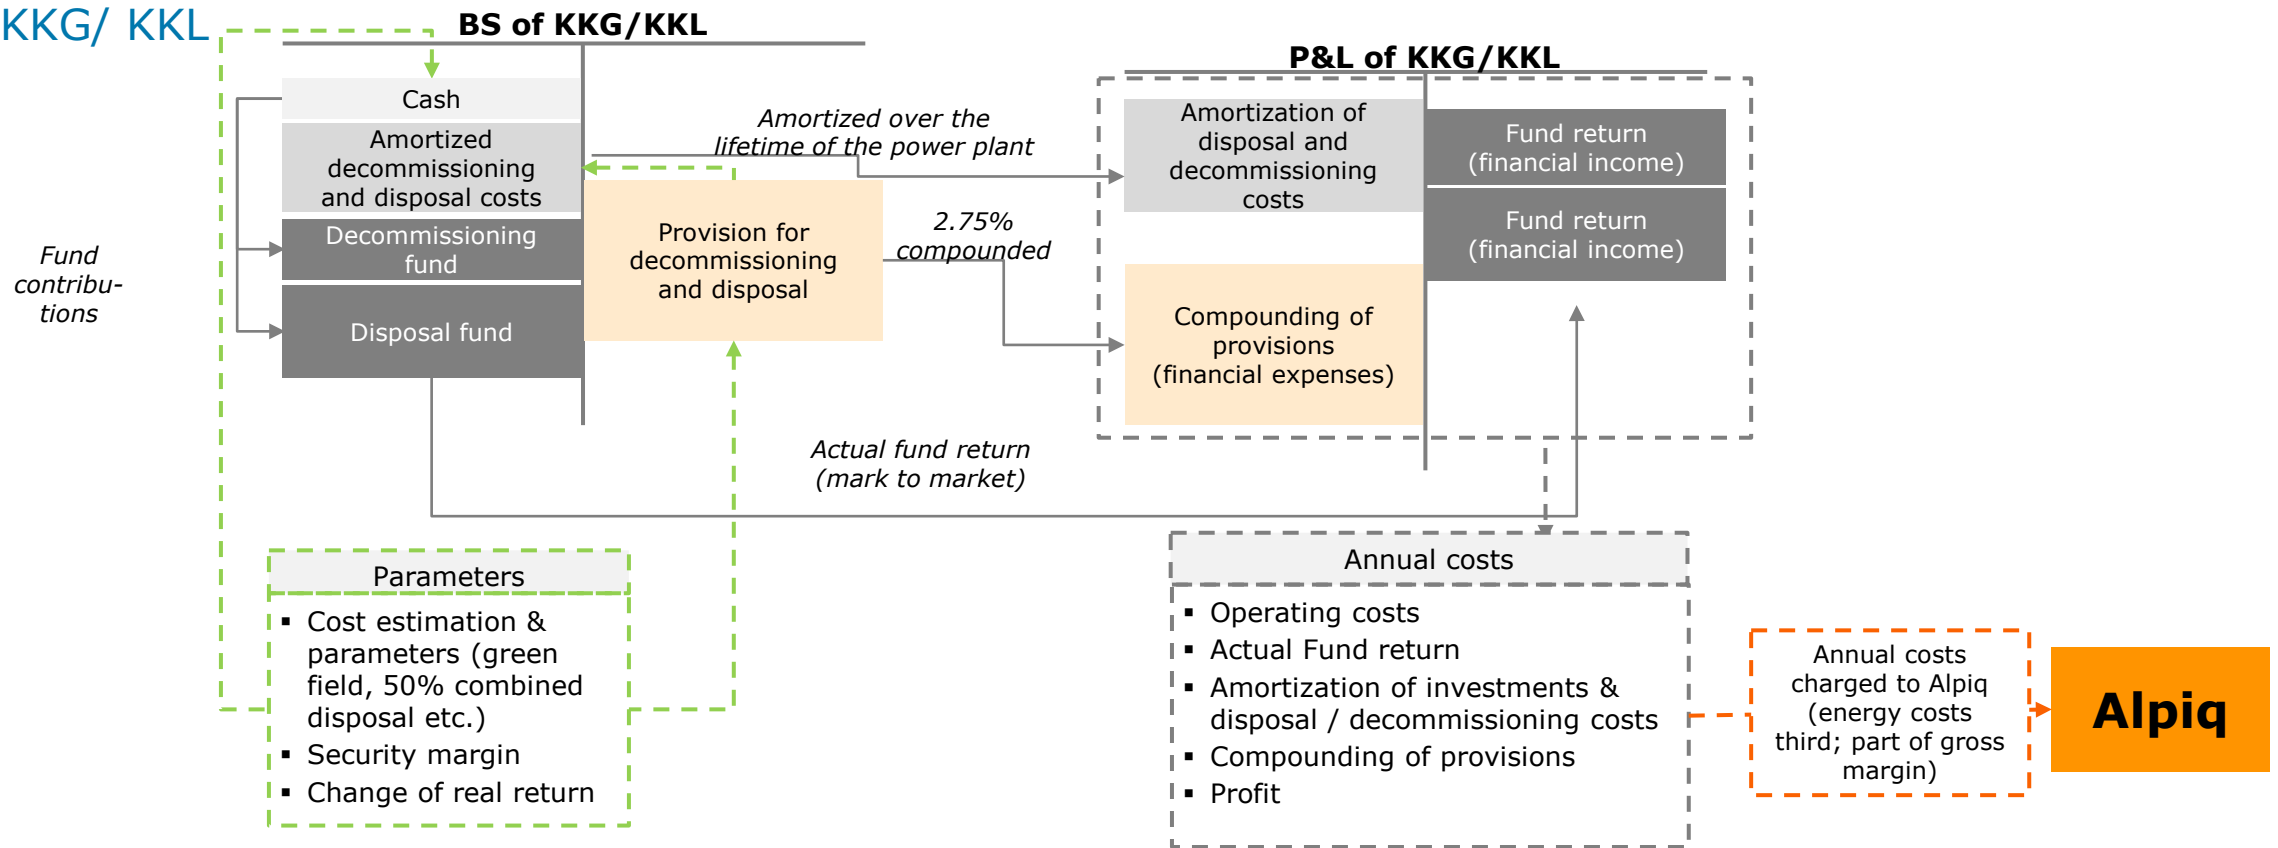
KKG/ KKL

BS of KKG/KKL

Cash

Amortized decommissioning and disposal costs

Decommissioning fund

Disposal fund

Fund contributions

Provision for decommissioning and disposal

Amortized over the lifetime of the power plant

2.75% compounded

P&L of KKG/KKL

Amortization of disposal and decommissioning costs

Fund return (financial income)

Fund return (financial income)

Compounding of provisions (financial expenses)

Actual fund return (mark to market)

Parameters

▪ Cost estimation & parameters (green field, 50% combined disposal etc.)
▪ Security margin
▪ Change of real return

Annual costs

▪ Operating costs
▪ Actual Fund return
▪ Amortization of investments & disposal / decommissioning costs
▪ Compounding of provisions
▪ Profit

Annual costs charged to Alpiq (energy costs third; part of gross margin)

Alpiq